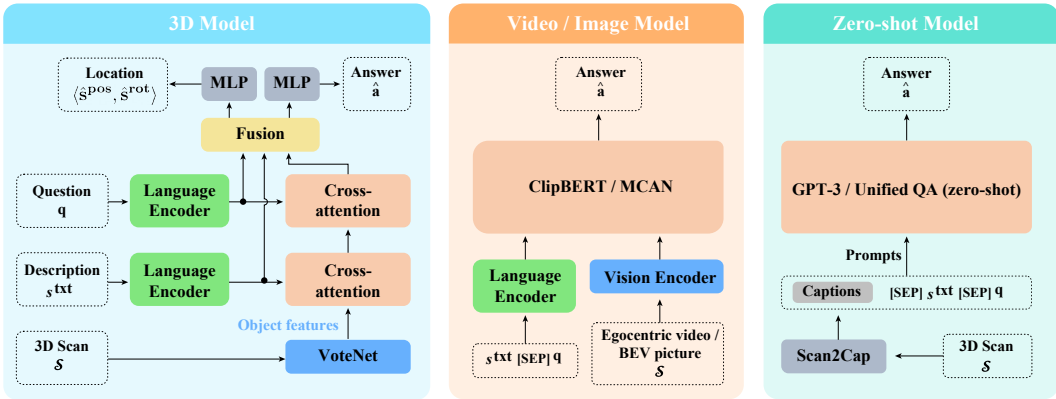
3D Model

Location
$\langle \hat{s}^{pos}, \hat{s}^{rot} \rangle$

MLP

MLP

Answer
$\hat{a}$

Fusion

Question
$q$

Language Encoder

Cross-attention

Description
$s^{txt}$

Language Encoder

Cross-attention

Object features

3D Scan
$\mathcal{S}$

VoteNet

Video / Image Model

Answer
$\hat{a}$

ClipBERT / MCAN

Language Encoder

Vision Encoder

$s^{txt}$ [SEP] $q$

Egocentric video / BEV picture
$\mathcal{S}$

Zero-shot Model

Answer
$\hat{a}$

GPT-3 / Unified QA (zero-shot)

Prompts

Captions

[SEP] $s^{txt}$ [SEP] $q$

Scan2Cap

3D Scan
$\mathcal{S}$